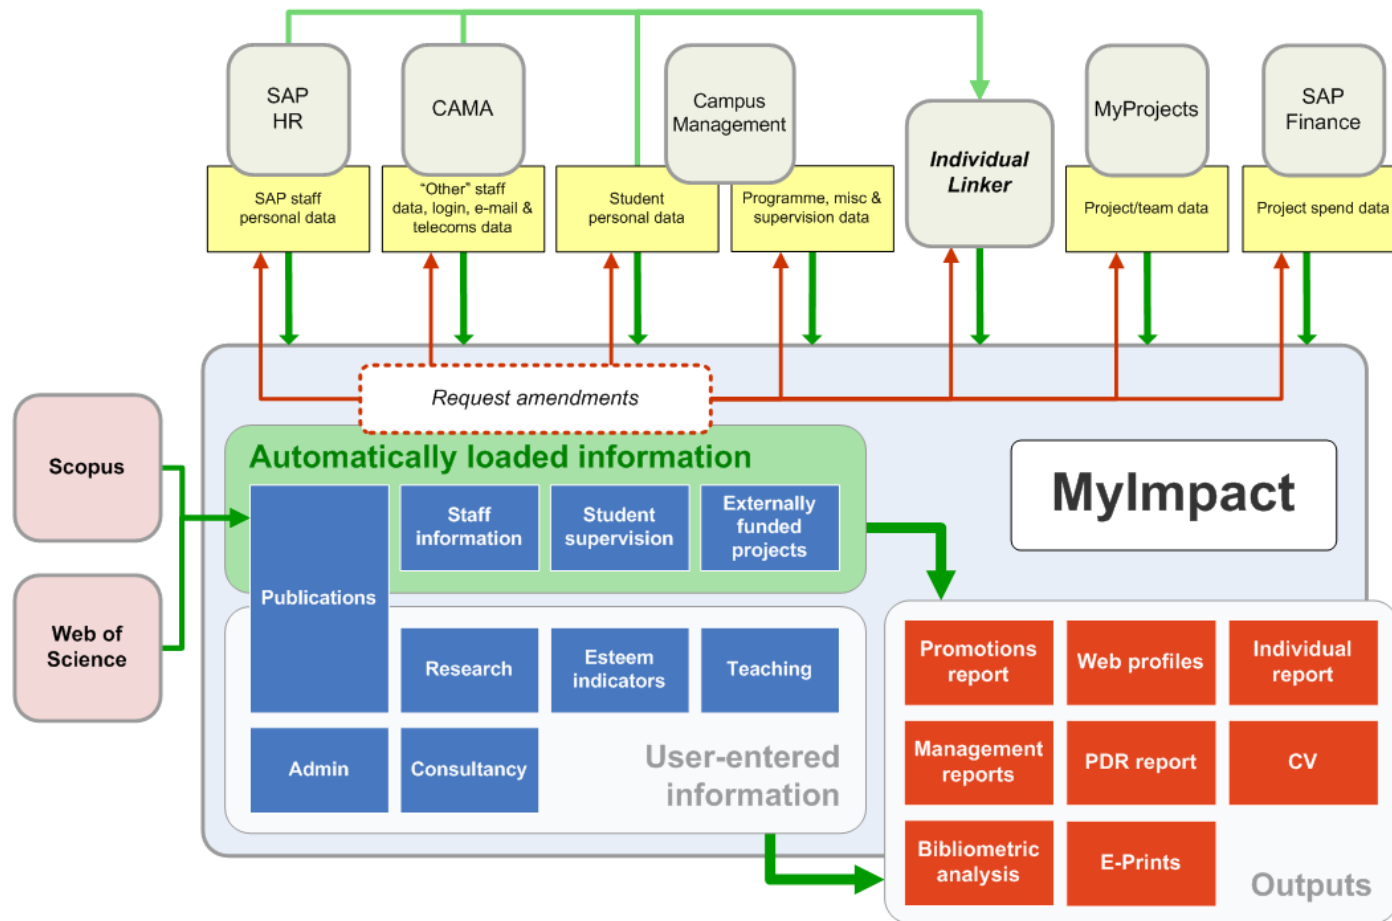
SAP HR

CAMA

Campus Management

Individual Linker

MyProjects

SAP Finance

SAP staff personal data

"Other" staff data, login, e-mail & telecoms data

Student personal data

Programme, misc & supervision data

Project/team data

Project spend data

Request amendments

Scopus

Web of Science

Automatically loaded information

Publications

Staff information

Student supervision

Externally funded projects

MyImpact

Research

Esteem indicators

Teaching

Admin

Consultancy

User-entered information

Promotions report

Web profiles

Individual report

Management reports

PDR report

CV

Bibliometric analysis

E-Prints

Outputs